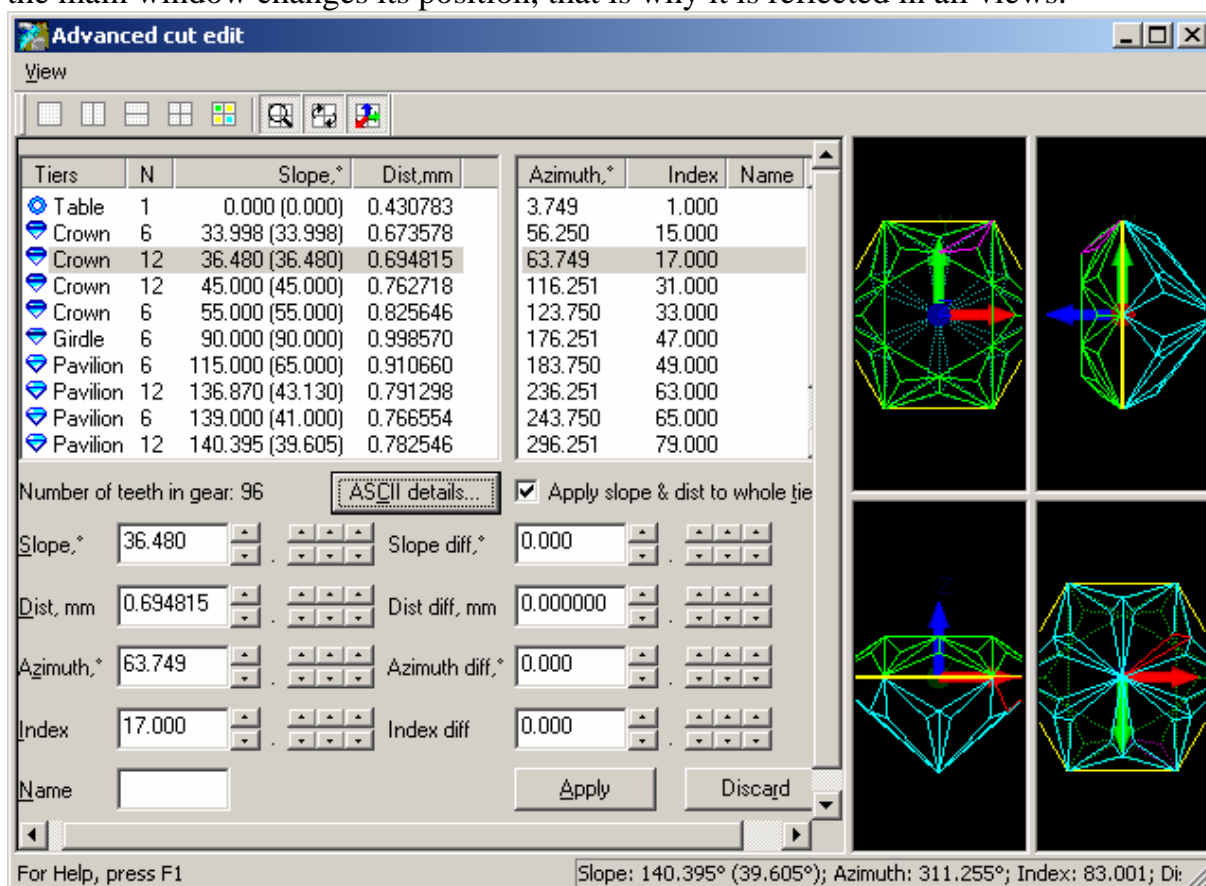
the main window changes its position, that is why it is reflected in all views.

Advanced cut edit

View

| Tiers | N | Slope,° | Dist,mm |
|---|---|---|---|
| Table | 1 | 0.000 (0.000) | 0.430783 |
| Crown | 6 | 33.998 (33.998) | 0.673578 |
| Crown | 12 | 36.480 (36.480) | 0.694815 |
| Crown | 12 | 45.000 (45.000) | 0.762718 |
| Crown | 6 | 55.000 (55.000) | 0.825646 |
| Girdle | 6 | 90.000 (90.000) | 0.998570 |
| Pavilion | 6 | 115.000 (65.000) | 0.910660 |
| Pavilion | 12 | 136.870 (43.130) | 0.791298 |
| Pavilion | 6 | 139.000 (41.000) | 0.766554 |
| Pavilion | 12 | 140.395 (39.605) | 0.782546 |

| Azimuth,° | Index | Name |
|---|---|---|
| 3.749 | 1.000 | |
| 56.250 | 15.000 | |
| 63.749 | 17.000 | |
| 116.251 | 31.000 | |
| 123.750 | 33.000 | |
| 176.251 | 47.000 | |
| 183.750 | 49.000 | |
| 236.251 | 63.000 | |
| 243.750 | 65.000 | |
| 296.251 | 79.000 | |

Number of teeth in gear: 96

ASCII details...

Apply slope & dist to whole tie

Slope,° 36.480

Slope diff,° 0.000

Dist, mm 0.694815

Dist diff, mm 0.000000

Azimuth,° 63.749

Azimuth diff,° 0.000

Index 17.000

Index diff 0.000

Name

Apply

Discard

For Help, press F1

Slope: 140.395° (39.605°); Azimuth: 311.255°; Index: 83.001; Di